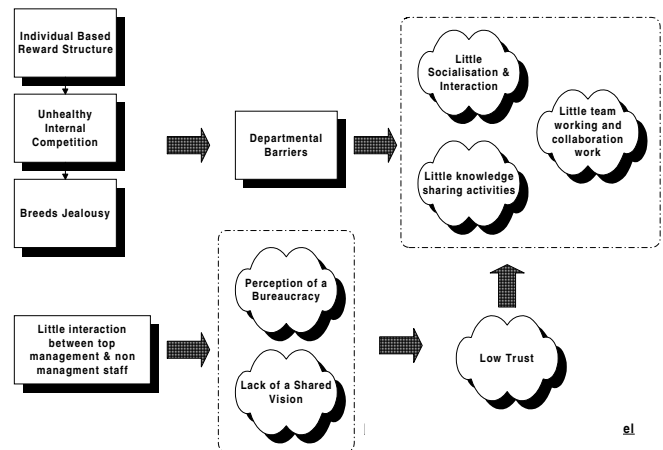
Individual Based Reward Structure

Unhealthy Internal Competition

Breeds Jealousy

Departmental Barriers

Little Socialisation & Interaction

Little team working and collaboration work

Little knowledge sharing activities

Little interaction between top management & non managment staff

Perception of a Bureaucracy

Lack of a Shared Vision

Low Trust

el